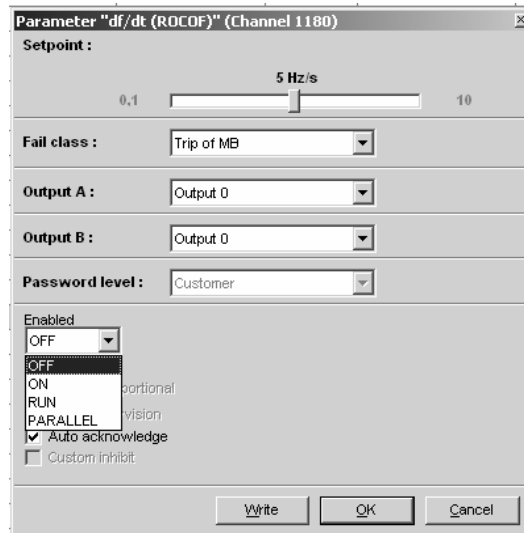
Parameter "df/dt (ROCOF)" (Channel 1180)

Setpoint :

5 Hz/s

0,1

10

Fail class :

Trip of MB

Output A :

Output 0

Output B :

Output 0

Password level :

Customer

Enabled

OFF

OFF

ON

RUN

PARALLEL

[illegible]portional

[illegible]vision

Auto acknowledge

Custom inhibit

Write

OK

Cancel